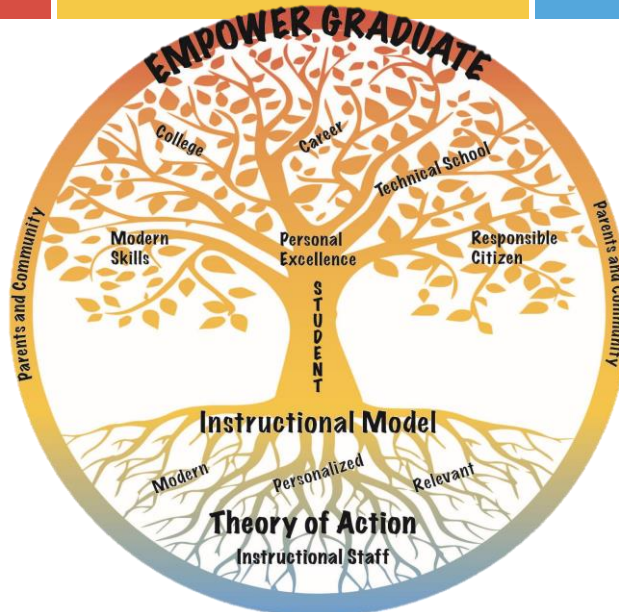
EMPOWER GRADUATE

College
Career
Technical School

Modern Skills
Personal Excellence
Responsible Citizen

Parents and Community
Parents and Community

STUDENT

Instructional Model

Modern
Personalized
Relevant

Theory of Action
Instructional Staff